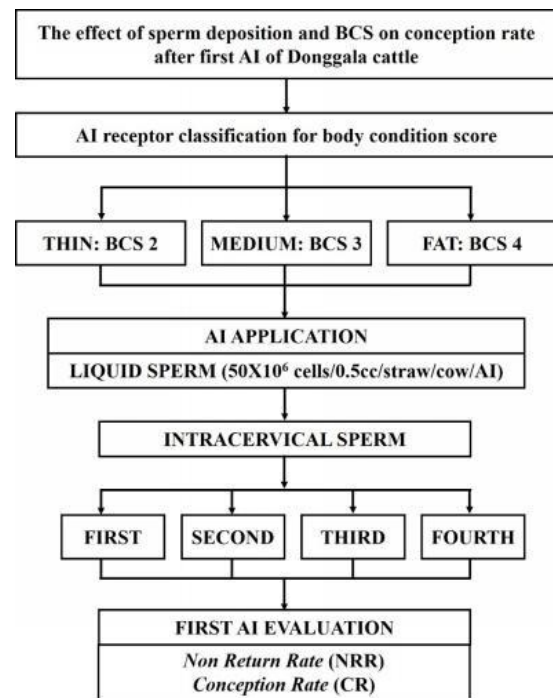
The effect of sperm deposition and BCS on conception rate after first AI of Donggala cattle

AI receptor classification for body condition score

THIN: BCS 2

MEDIUM: BCS 3

FAT: BCS 4

AI APPLICATION

LIQUID SPERM (50X$10^6$ cells/0.5cc/straw/cow/AI)

INTRACERVICAL SPERM

FIRST

SECOND

THIRD

FOURTH

FIRST AI EVALUATION

*Non Return Rate* (NRR)

*Conception Rate* (CR)